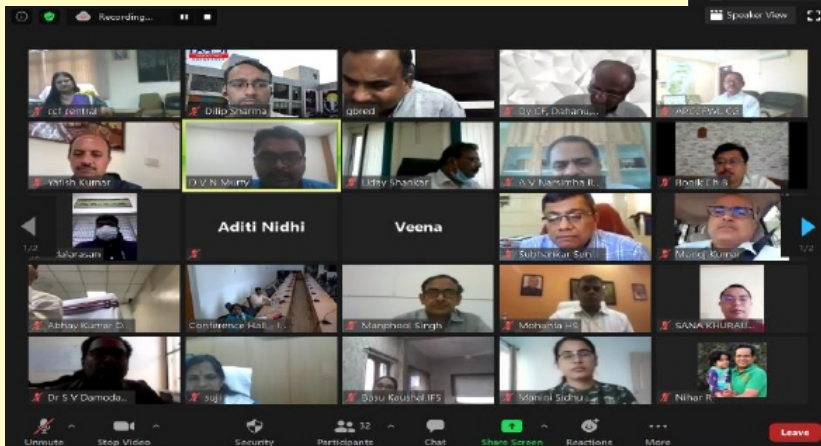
Recording...

Speaker View

rcf central

Dilip Sharma

gbred

Dy CF, Dahanu...

APCCF(WL) CG

Yatish Kumar

D V N Murty

Uday Shankar

A V Narsimha R...

Roolk Lib 6

1/2

...ndarasan

Aditi Nidhi

Veena

Subhankar Sen...

Manoj Kumar

1/2

Abhay Kumar D...

Conference Hall_...

Manphool Singh

Mohanta HS

SANA KHURAD...

Dr S V Damoda...

suji

Basu Kaushal IFS

Manini Sidhu

Nihar R...

Unmute

Stop Video

Security

Participants 32

Chat

Share Screen

Reactions

More

Leave